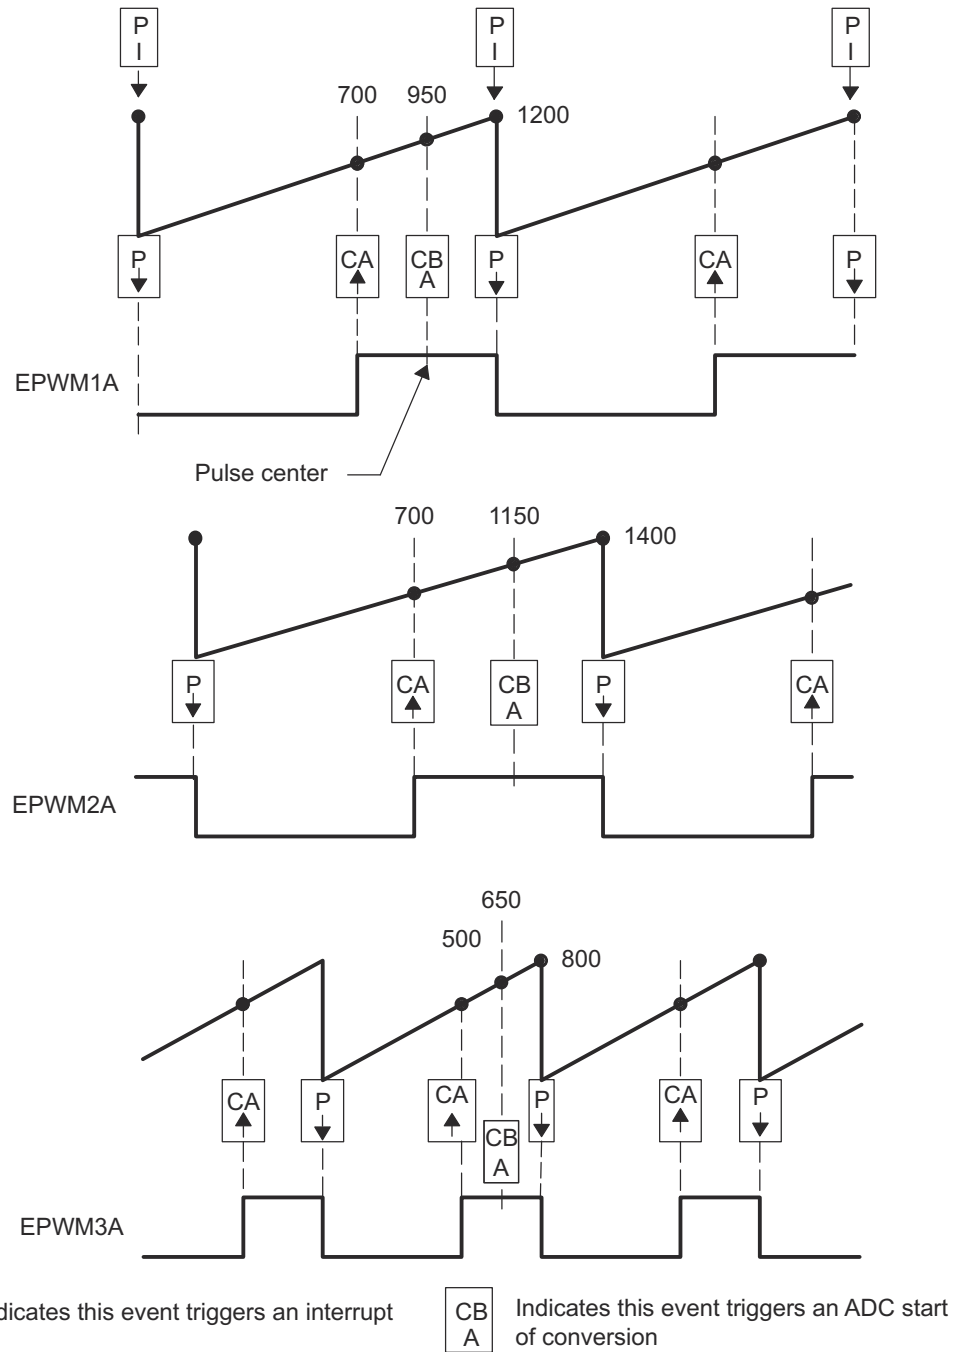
P
I

P
I

P
I

700 950 1200

P CA CB A P CA P

EPWM1A

Pulse center

700 1150 1400

P CA CB A P CA

EPWM2A

650
500 800

CA P CA CB A P CA P

EPWM3A

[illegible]dicates this event triggers an interrupt

CB
A
Indicates this event triggers an ADC start of conversion